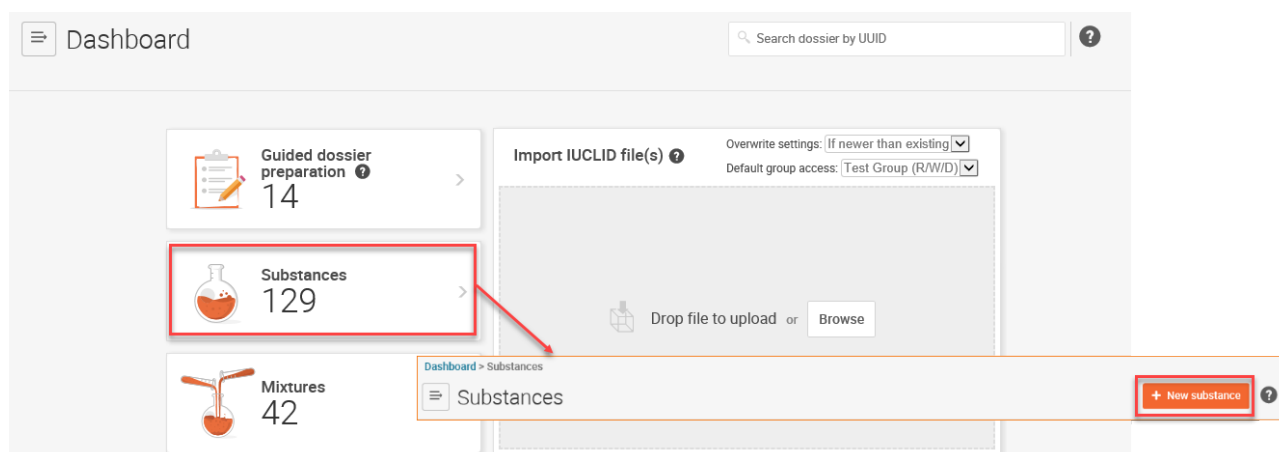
Dashboard

Search dossier by UUID

?

Guided dossier preparation ?
14

Substances
129

Mixtures
42

Import IUCLID file(s) ?

Overwrite settings: If newer than existing

Default group access: Test Group (R/W/D)

Drop file to upload or Browse

Dashboard > Substances

Substances

+ New substance

?